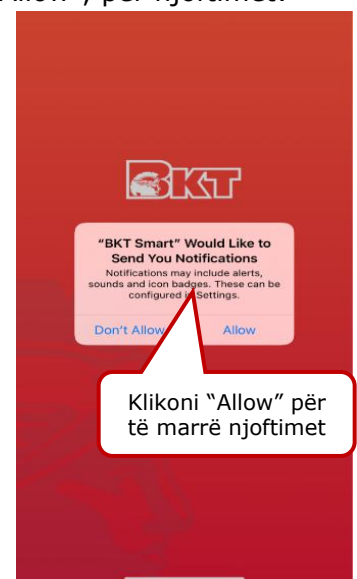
Allow", për njoftimet.

BKT

"BKT Smart" Would Like to Send You Notifications

Notifications may include alerts, sounds and icon badges. These can be configured in Settings.

Don't Allow

Allow

Klikoni "Allow" për të marrë njoftimet